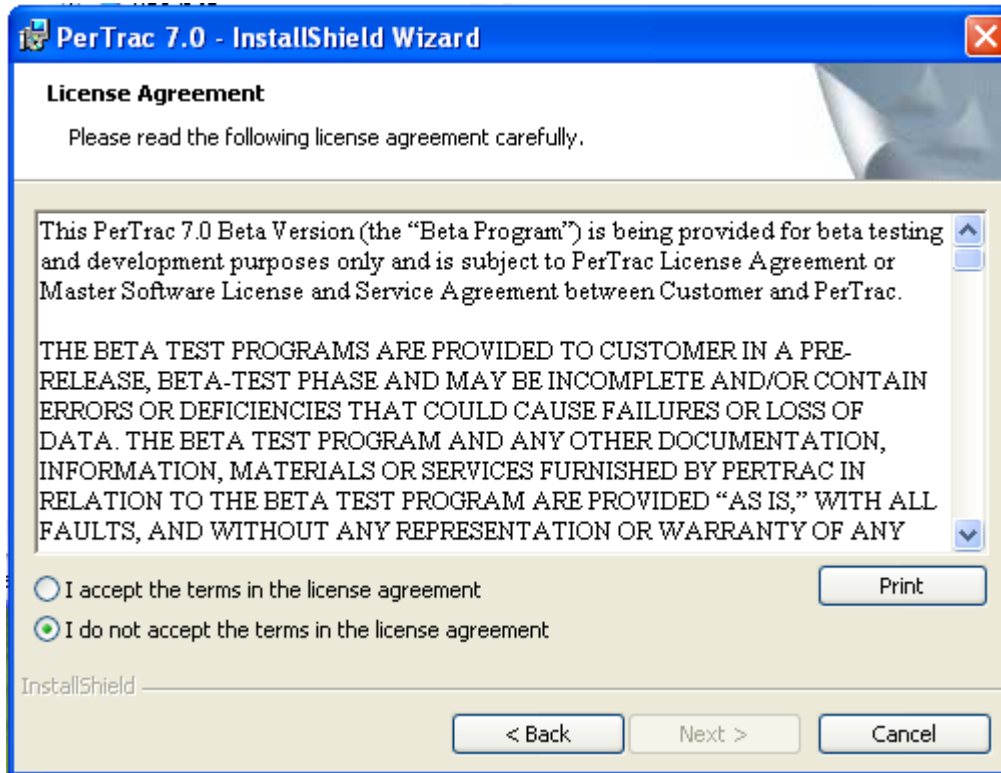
PerTrac 7.0 - InstallShield Wizard

License Agreement

Please read the following license agreement carefully.

This PerTrac 7.0 Beta Version (the "Beta Program") is being provided for beta testing and development purposes only and is subject to PerTrac License Agreement or Master Software License and Service Agreement between Customer and PerTrac.

THE BETA TEST PROGRAMS ARE PROVIDED TO CUSTOMER IN A PRE-RELEASE, BETA-TEST PHASE AND MAY BE INCOMPLETE AND/OR CONTAIN ERRORS OR DEFICIENCIES THAT COULD CAUSE FAILURES OR LOSS OF DATA. THE BETA TEST PROGRAM AND ANY OTHER DOCUMENTATION, INFORMATION, MATERIALS OR SERVICES FURNISHED BY PERTRAC IN RELATION TO THE BETA TEST PROGRAM ARE PROVIDED "AS IS," WITH ALL FAULTS, AND WITHOUT ANY REPRESENTATION OR WARRANTY OF ANY

I accept the terms in the license agreement

I do not accept the terms in the license agreement

Print

InstallShield

< Back

Next >

Cancel